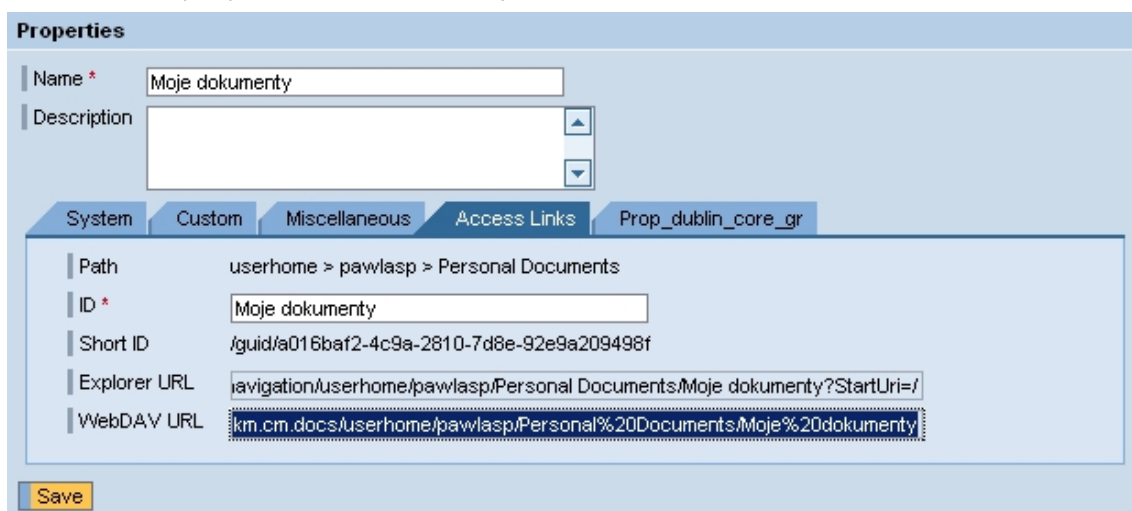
Properties

Name *
Moje dokumenty

Description

System | Custom | Miscellaneous | Access Links | Prop_dublin_core_gr

| | |
|---|---|
| Path | userhome > pawlasp > Personal Documents |
| ID * | Moje dokumenty |
| Short ID | /guid/a016baf2-4c9a-2810-7d8e-92e9a209498f |
| Explorer URL | ıavigation/userhome/pawlasp/Personal Documents/Moje dokumenty?StartUri=/ |
| WebDAV URL | km.cm.docs/userhome/pawlasp/Personal%20Documents/Moje%20dokumenty |

Save